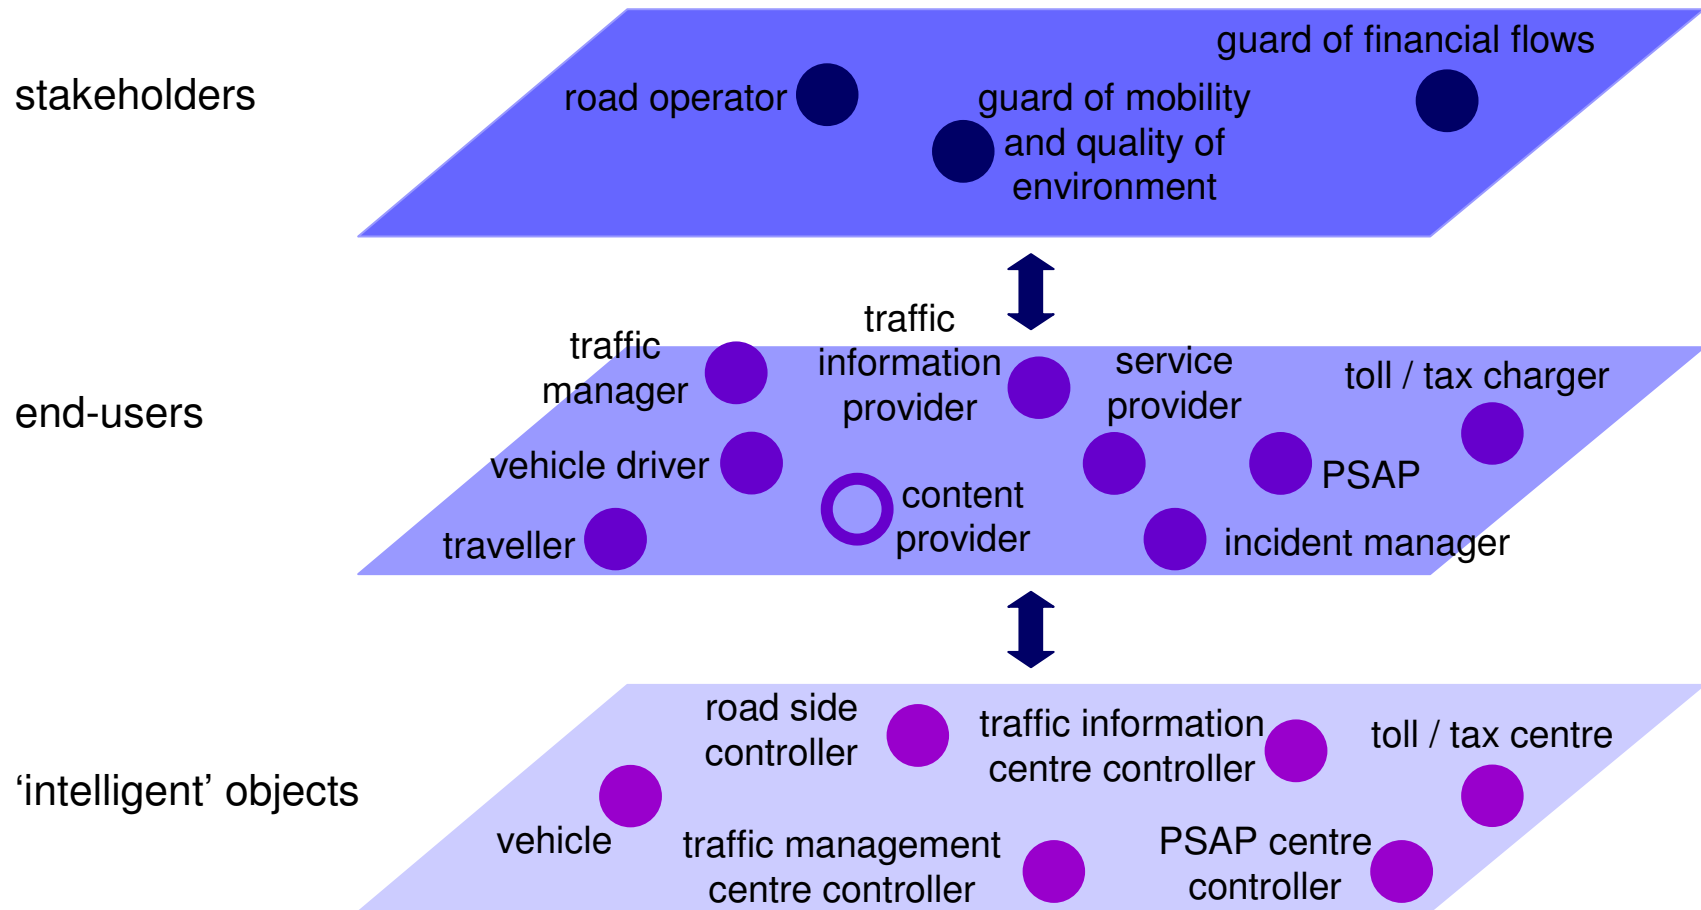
stakeholders

guard of financial flows

road operator

guard of mobility and quality of environment

end-users

traffic manager

traffic information provider

service provider

toll / tax charger

vehicle driver

PSAP

content provider

traveller

incident manager

'intelligent' objects

road side controller

traffic information centre controller

toll / tax centre

vehicle

traffic management centre controller

PSAP centre controller